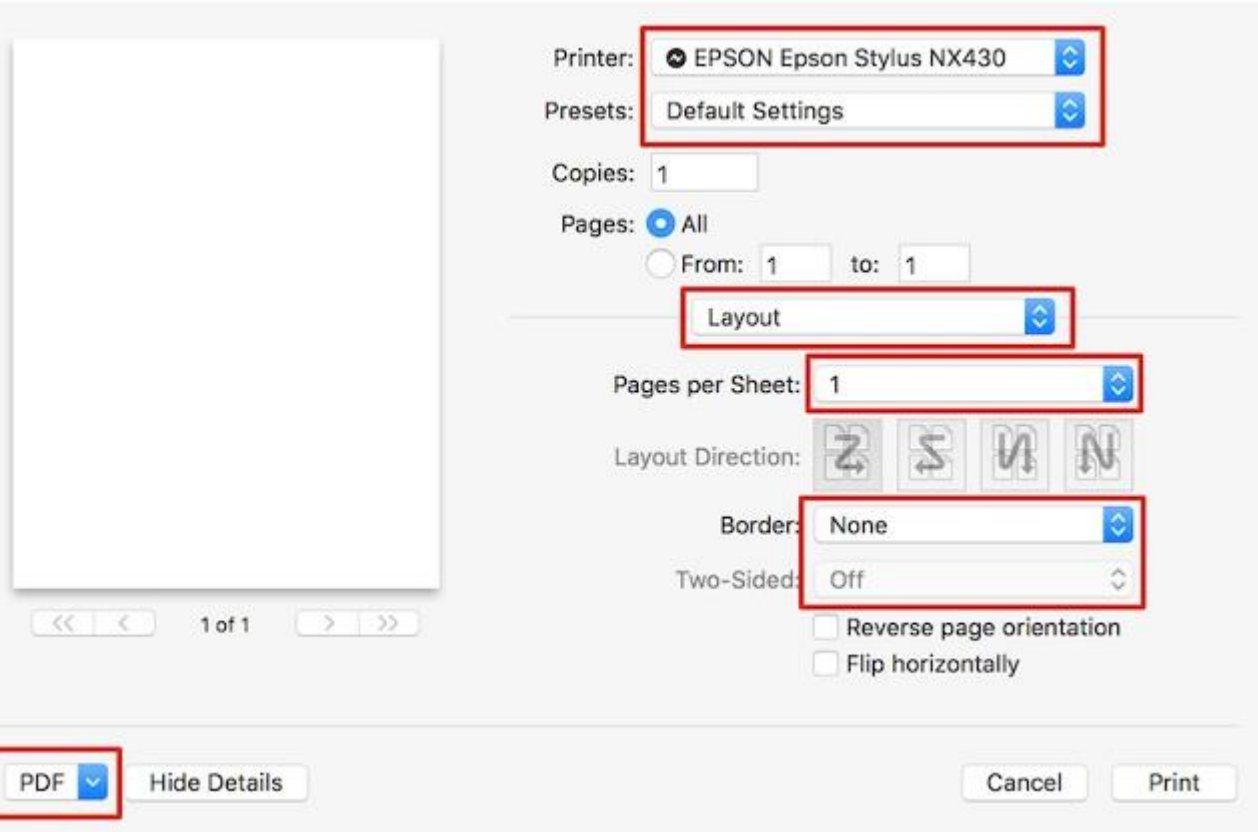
Printer: EPSON Epson Stylus NX430
Presets: Default Settings
Copies: 1
Pages: All
From: 1 to: 1
Layout
Pages per Sheet: 1
Layout Direction:
Border: None
Two-Sided: Off
Reverse page orientation
Flip horizontally
<< < 1 of 1 > >>
PDF
Hide Details
Cancel
Print